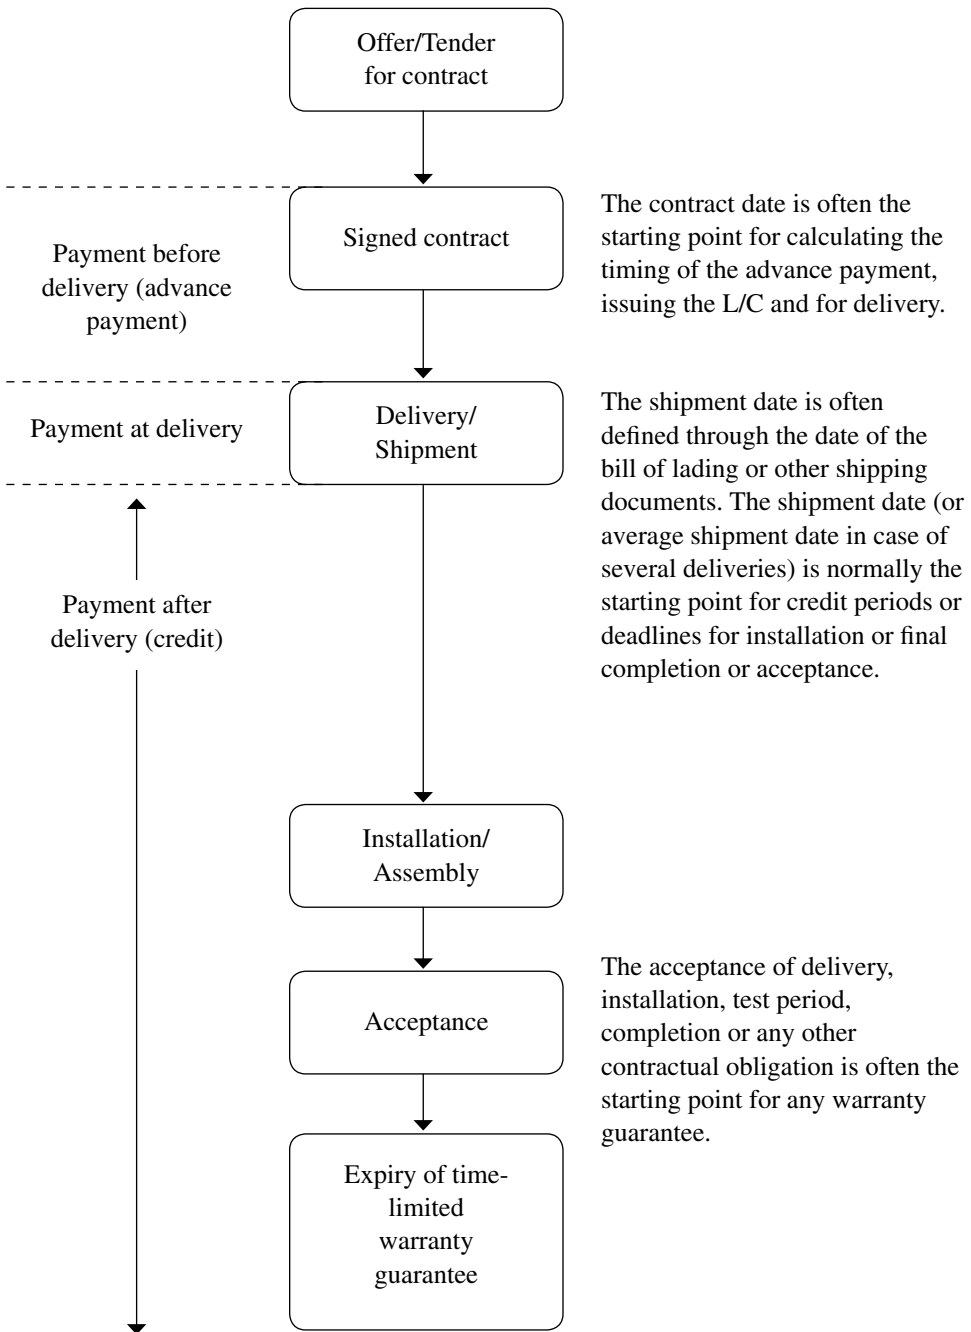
Offer/Tender for contract

Signed contract

The contract date is often the starting point for calculating the timing of the advance payment, issuing the L/C and for delivery.

Payment before delivery (advance payment)

Payment at delivery

Delivery/ Shipment

The shipment date is often defined through the date of the bill of lading or other shipping documents. The shipment date (or average shipment date in case of several deliveries) is normally the starting point for credit periods or deadlines for installation or final completion or acceptance.

Payment after delivery (credit)

Installation/ Assembly

Acceptance

The acceptance of delivery, installation, test period, completion or any other contractual obligation is often the starting point for any warranty guarantee.

Expiry of time-limited warranty guarantee